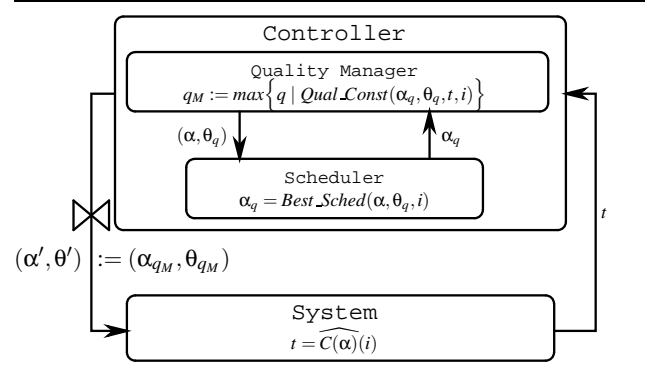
Controller

Quality Manager

$q_M := max\left\{ q \mid Qual\_Const(\alpha_q, \theta_q, t, i) \right\}$

$(\alpha, \theta_q)$

$\alpha_q$

Scheduler

$\alpha_q = Best\_Sched(\alpha, \theta_q, i)$

$t$

$(\alpha', \theta') := (\alpha_{q_M}, \theta_{q_M})$

System

$t = \widehat{C(\alpha)}(i)$